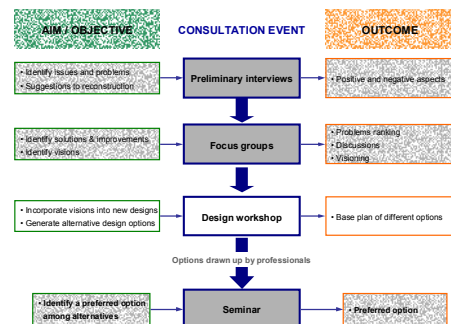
AIM / OBJECTIVE

CONSULTATION EVENT

OUTCOME

• Identify issues and problems
• Suggestions to reconstruction

Preliminary interviews

• Positive and negative aspects

• Identify solutions & improvements
• Identify visions

Focus groups

• Problems ranking
• Discussions
• Visioning

• Incorporate visions into new designs
• Generate alternative design options

Design workshop

• Base plan of different options

Options drawn up by professionals

• Identify a preferred option among alternatives

Seminar

• Preferred option